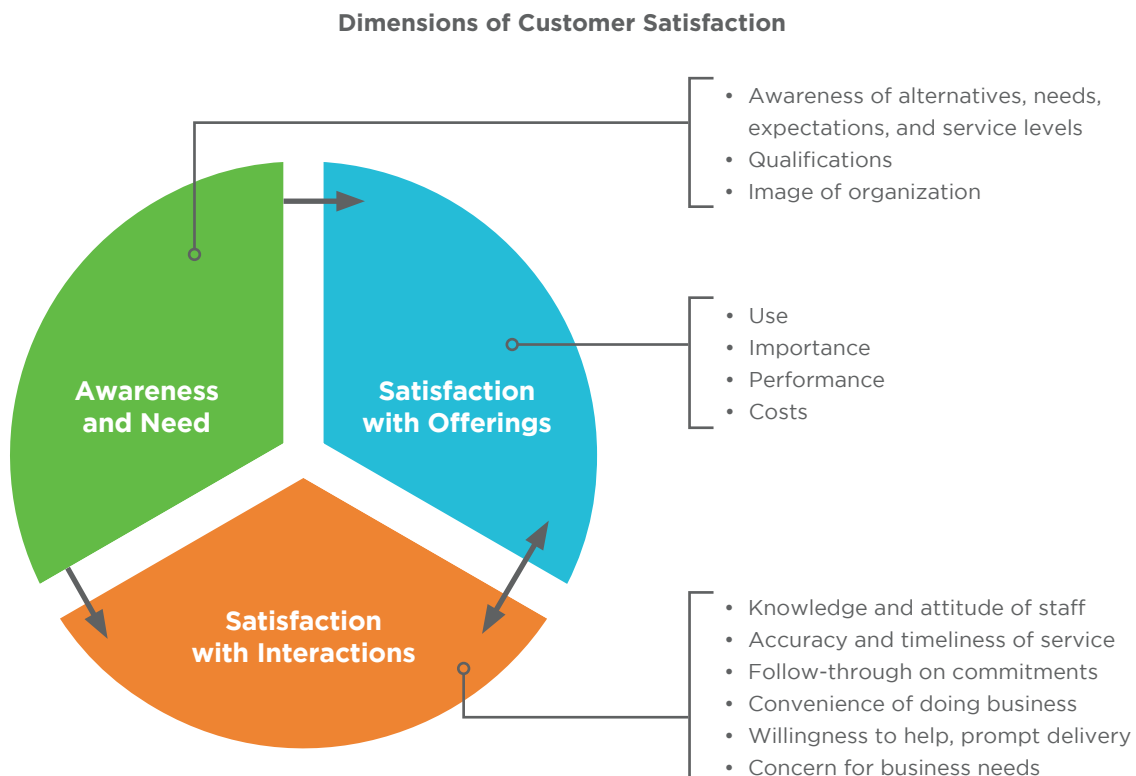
Dimensions of Customer Satisfaction

- Awareness of alternatives, needs, expectations, and service levels
- Qualifications
- Image of organization

- Use
- Importance
- Performance
- Costs

Awareness and Need

Satisfaction with Offerings

Satisfaction with Interactions

- Knowledge and attitude of staff
- Accuracy and timeliness of service
- Follow-through on commitments
- Convenience of doing business
- Willingness to help, prompt delivery
- Concern for business needs